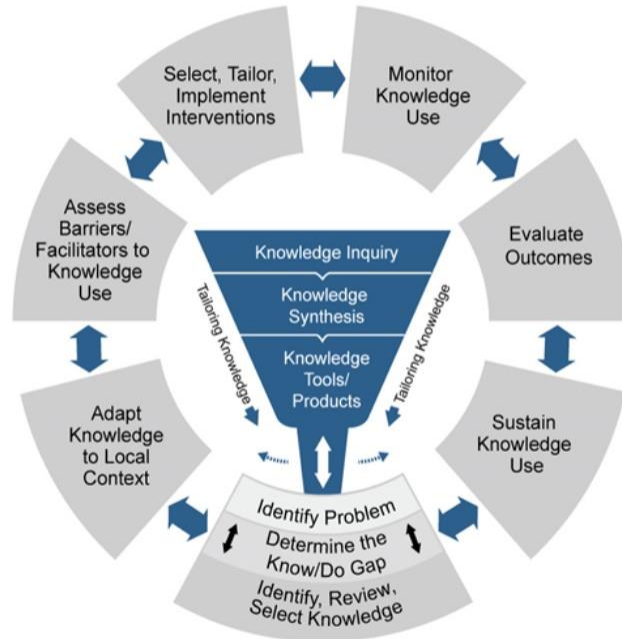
Select, Tailor, Implement Interventions

Monitor Knowledge Use

Evaluate Outcomes

Sustain Knowledge Use

Identify Problem

Determine the Know/Do Gap

Identify, Review, Select Knowledge

Adapt Knowledge to Local Context

Assess Barriers/ Facilitators to Knowledge Use

Knowledge Inquiry

Knowledge Synthesis

Knowledge Tools/ Products

Tailoring Knowledge

Tailoring Knowledge